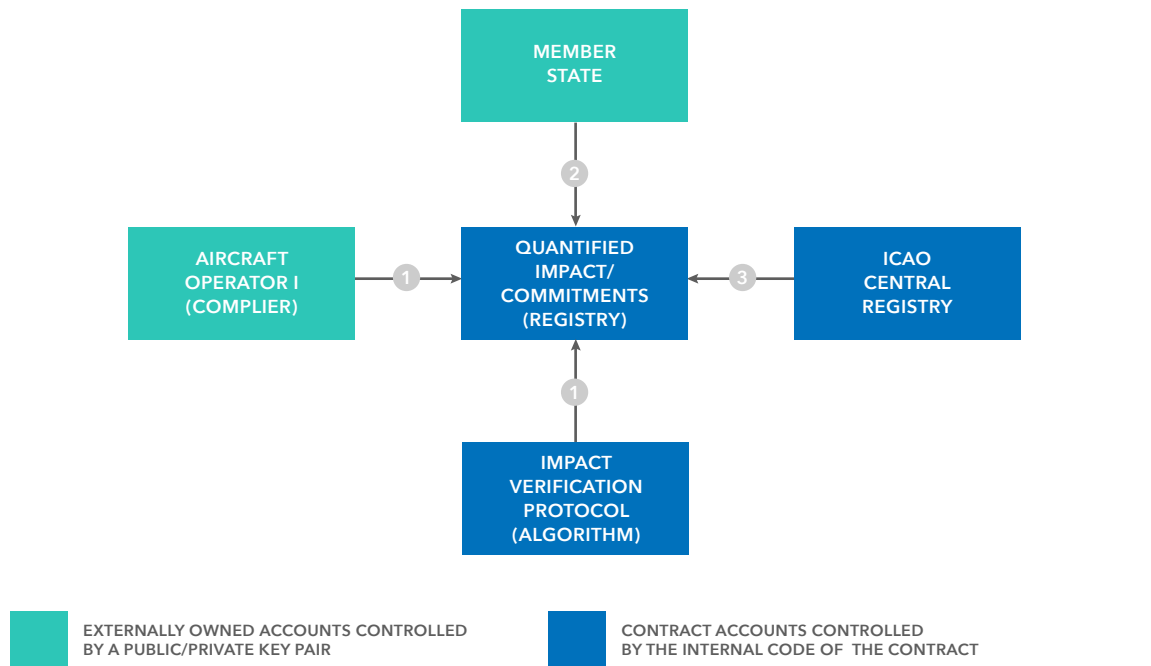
MEMBER STATE

2

AIRCRAFT OPERATOR I (COMPLIER)

1

QUANTIFIED IMPACT/ COMMITMENTS (REGISTRY)

3

ICAO CENTRAL REGISTRY

1

IMPACT VERIFICATION PROTOCOL (ALGORITHM)

EXTERNALLY OWNED ACCOUNTS CONTROLLED BY A PUBLIC/PRIVATE KEY PAIR

CONTRACT ACCOUNTS CONTROLLED BY THE INTERNAL CODE OF THE CONTRACT